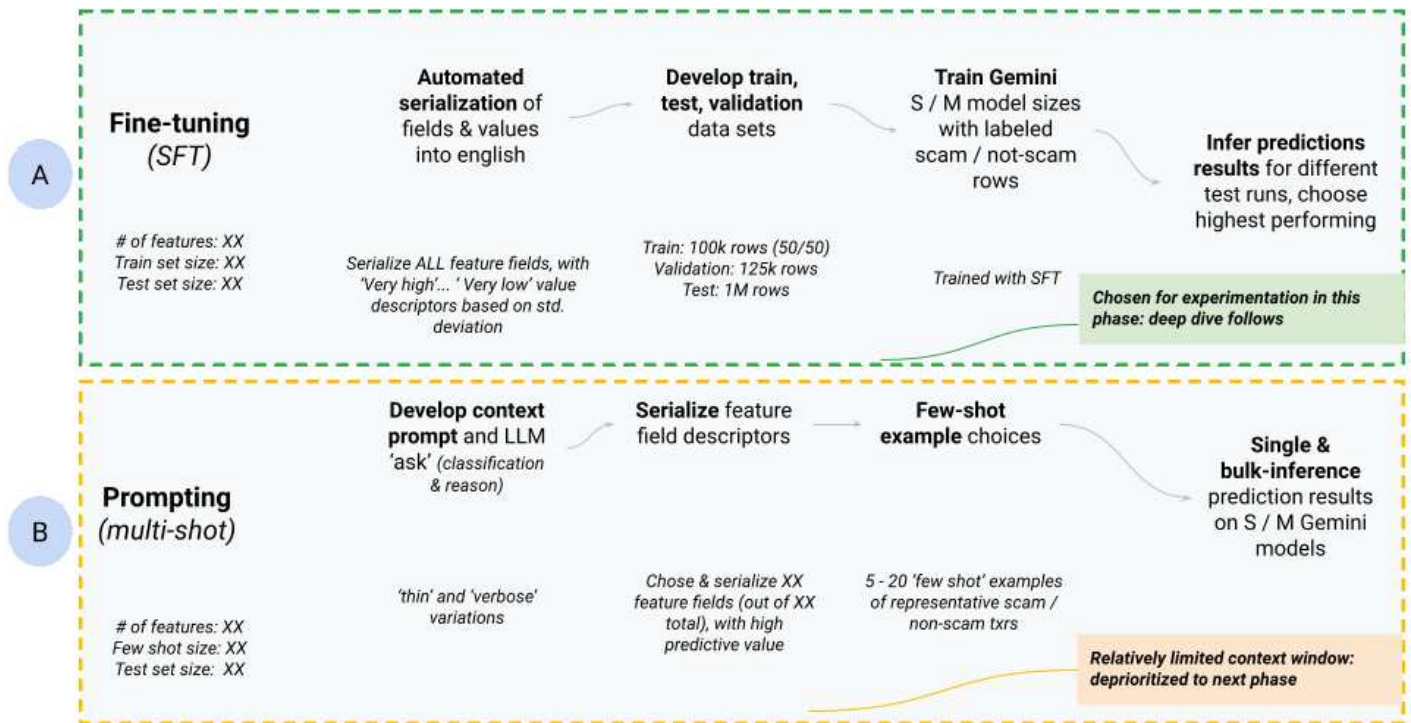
A

Fine-tuning
(SFT)

# of features: XX
Train set size: XX
Test set size: XX

Automated serialization of fields & values into english

Serialize ALL feature fields, with 'Very high'... ' Very low' value descriptors based on std. deviation

Develop train, test, validation data sets

Train: 100k rows (50/50)
Validation: 125k rows
Test: 1M rows

Train Gemini S / M model sizes with labeled scam / not-scam rows

Trained with SFT

Infer predictions results for different test runs, choose highest performing

Chosen for experimentation in this phase: deep dive follows

B

Prompting
(multi-shot)

# of features: XX
Few shot size: XX
Test set size: XX

Develop context prompt and LLM 'ask' (classification & reason)

'thin' and 'verbose' variations

Serialize feature field descriptors

Chose & serialize XX feature fields (out of XX total), with high predictive value

Few-shot example choices

5 - 20 'few shot' examples of representative scam / non-scam txrs

Single & bulk-inference prediction results on S / M Gemini models

Relatively limited context window: deprioritized to next phase